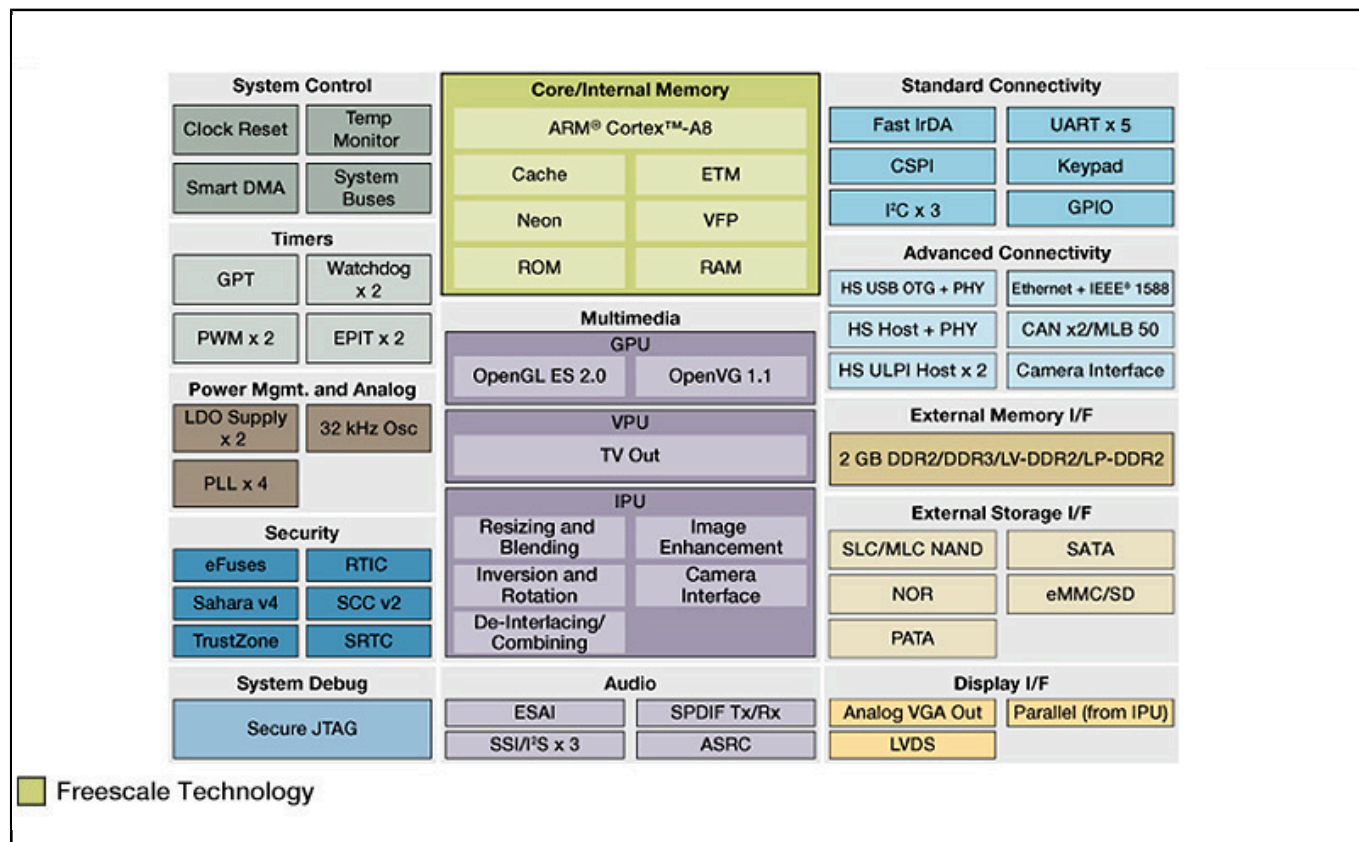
System Control

Clock Reset
Temp Monitor
Smart DMA
System Buses

Timers

GPT
Watchdog x 2
PWM x 2
EPIT x 2

Power Mgmt. and Analog

LDO Supply x 2
32 kHz Osc
PLL x 4

Security

eFuses
RTIC
Sahara v4
SCC v2
TrustZone
SRTC

System Debug

Secure JTAG

Core/Internal Memory

ARM® Cortex™-A8
Cache
ETM
Neon
VFP
ROM
RAM

Multimedia

GPU
OpenGL ES 2.0
OpenVG 1.1

VPU
TV Out

IPU
Resizing and Blending
Image Enhancement
Inversion and Rotation
Camera Interface
De-Interlacing/ Combining

Audio

ESAI
SPDIF Tx/Rx
SSI/I²S x 3
ASRC

Standard Connectivity

Fast IrDA
UART x 5
CSPI
Keypad
I²C x 3
GPIO

Advanced Connectivity

HS USB OTG + PHY
Ethernet + IEEE® 1588
HS Host + PHY
CAN x2/MLB 50
HS ULPI Host x 2
Camera Interface

External Memory I/F

2 GB DDR2/DDR3/LV-DDR2/LP-DDR2

External Storage I/F

SLC/MLC NAND
SATA
NOR
eMMC/SD
PATA

Display I/F

Analog VGA Out
Parallel (from IPU)
LVDS

Freescale Technology